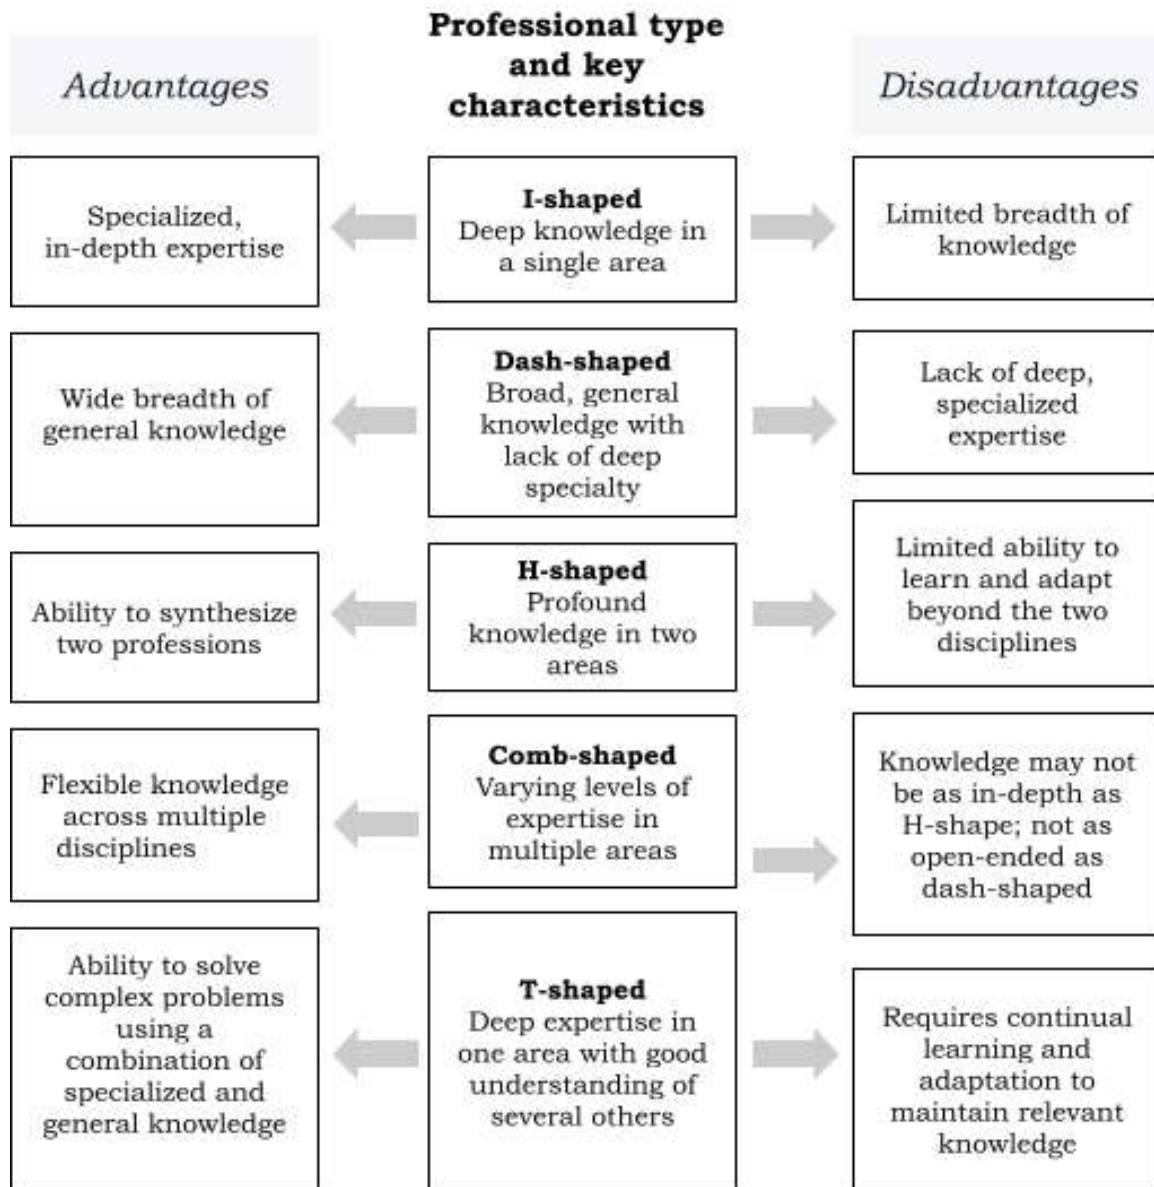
Advantages

Professional type and key characteristics

Disadvantages

Specialized, in-depth expertise

I-shaped
Deep knowledge in a single area

Limited breadth of knowledge

Wide breadth of general knowledge

Dash-shaped
Broad, general knowledge with lack of deep specialty

Lack of deep, specialized expertise

Ability to synthesize two professions

H-shaped
Profound knowledge in two areas

Limited ability to learn and adapt beyond the two disciplines

Flexible knowledge across multiple disciplines

Comb-shaped
Varying levels of expertise in multiple areas

Knowledge may not be as in-depth as H-shape; not as open-ended as dash-shaped

Ability to solve complex problems using a combination of specialized and general knowledge

T-shaped
Deep expertise in one area with good understanding of several others

Requires continual learning and adaptation to maintain relevant knowledge